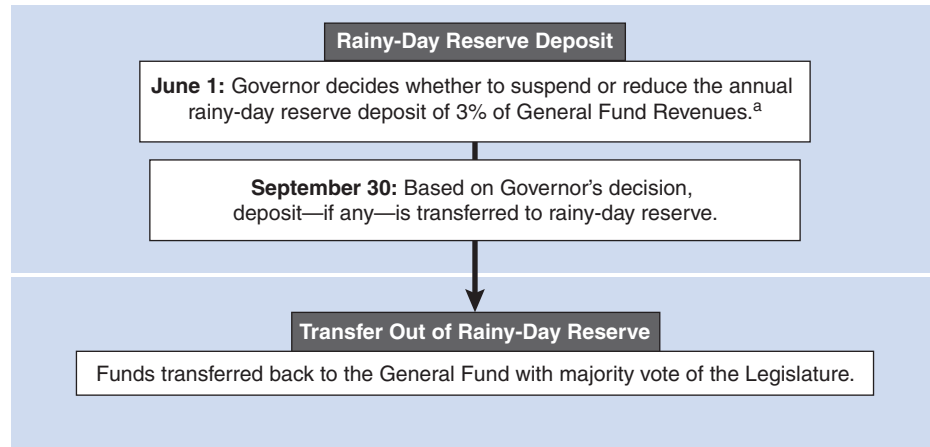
Rainy-Day Reserve Deposit

**June 1:** Governor decides whether to suspend or reduce the annual rainy-day reserve deposit of 3% of General Fund Revenues.$^{a}$

**September 30:** Based on Governor's decision, deposit—if any—is transferred to rainy-day reserve.

Transfer Out of Rainy-Day Reserve

Funds transferred back to the General Fund with majority vote of the Legislature.